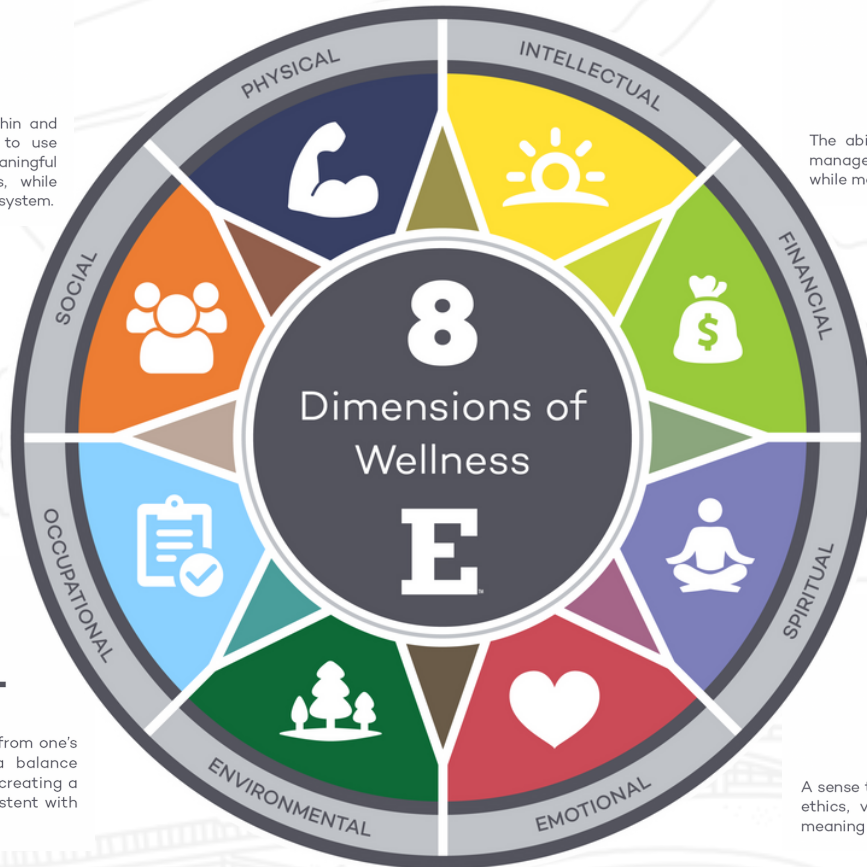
hin and
to use
aningful
s, while
system.

PHYSICAL

INTELLECTUAL

The abi
manage
while me

FINANCIAL

SOCIAL

8

Dimensions of Wellness

E

SPIRITUAL

OCCUPATIONAL

from one's
a balance
creating a
stent with

ENVIRONMENTAL

EMOTIONAL

A sense
ethics, v
meaning